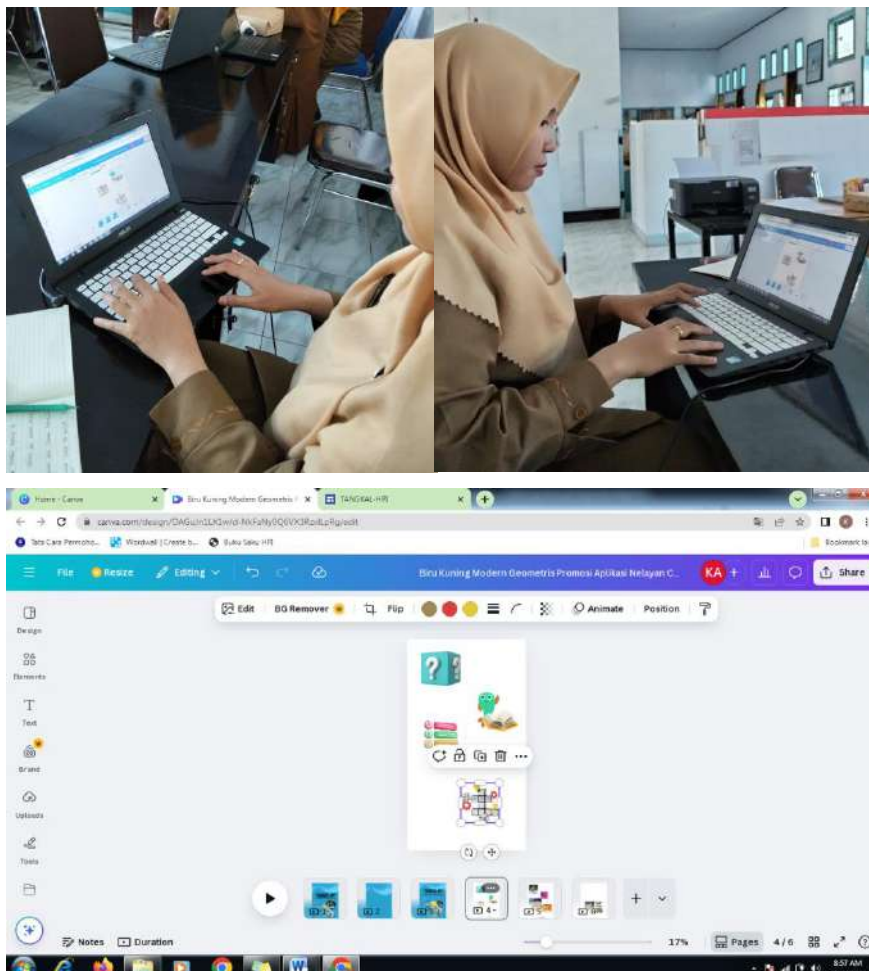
Home - Canva
Biru Kuning Modern Geometris I
TANGKAL-HPI
canva.com/design/DAGuIn1LKIw/d-NkFaNy0Q6VK3RpdLpRg/edit
Tata Cara Pemoho...
Wordwall | Create b...
Buku Saku HPI
Bookmark la
File
Resize
Editing
Biru Kuning Modern Geometris Promosi Aplikasi Nelayan C...
KA
Share
Edit
BG Remover
Flip
Animate
Position
Design
Elements
Text
Brand
Uploads
Tools
Notes
Duration
17%
Pages
4 / 6
8:57 AM